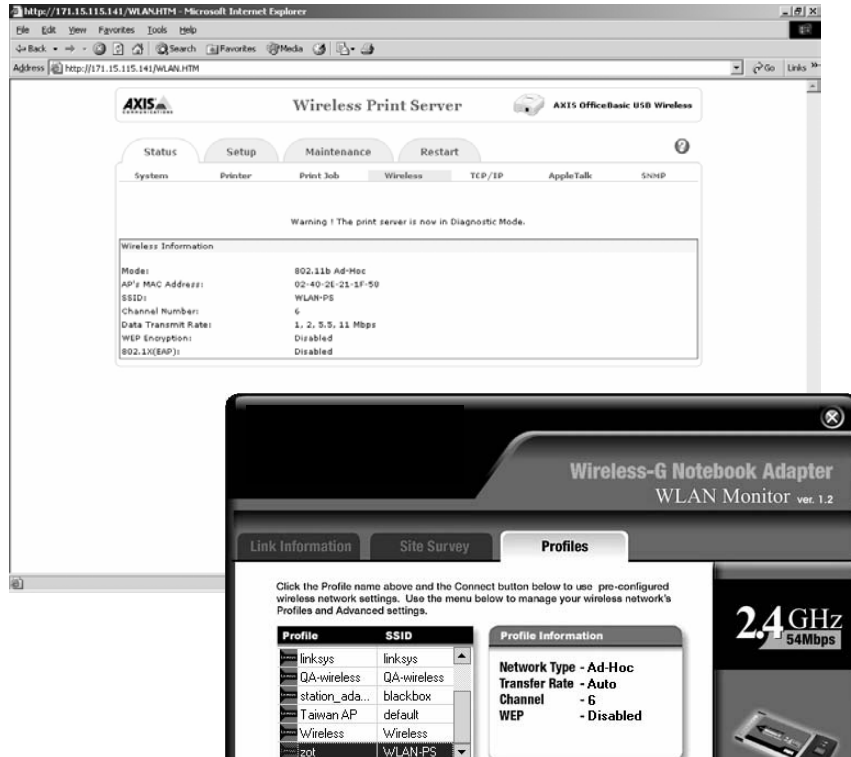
http://171.15.115.141/WLAN.HTM - Microsoft Internet Explorer

File Edit View Favorites Tools Help

Back Search Favorites Media

Address http://171.15.115.141/WLAN.HTM Go Links

AXIS

Wireless Print Server

AXIS OfficeBasic USB Wireless

Status Setup Maintenance Restart

System Printer Print Job Wireless TCP/IP AppleTalk SNMP

Warning ! The print server is now in Diagnostic Mode.

Wireless Information

| | |
|---|---|
| Mode: | 802.11b Ad-Hoc |
| AP's MAC Address: | 02-40-2E-21-1F-50 |
| SSID: | WLAN-PS |
| Channel Number: | 6 |
| Data Transmit Rate: | 1, 2, 5.5, 11 Mbps |
| WEP Encryption: | Disabled |
| 802.1X(EAP): | Disabled |

Wireless-G Notebook Adapter
WLAN Monitor ver. 1.2

Link Information Site Survey Profiles

Click the Profile name above and the Connect button below to use pre-configured wireless network settings. Use the menu below to manage your wireless network's Profiles and Advanced settings.

| Profile | SSID |
|---|---|
| linksys | linksys |
| QA-wireless | QA-wireless |
| station_ada... | blackbox |
| Taiwan AP | default |
| Wireless | Wireless |
| zot | WLAN-PS |

Profile Information

Network Type - Ad-Hoc
Transfer Rate - Auto
Channel - 6
WEP - Disabled

2.4 GHz 54Mbps